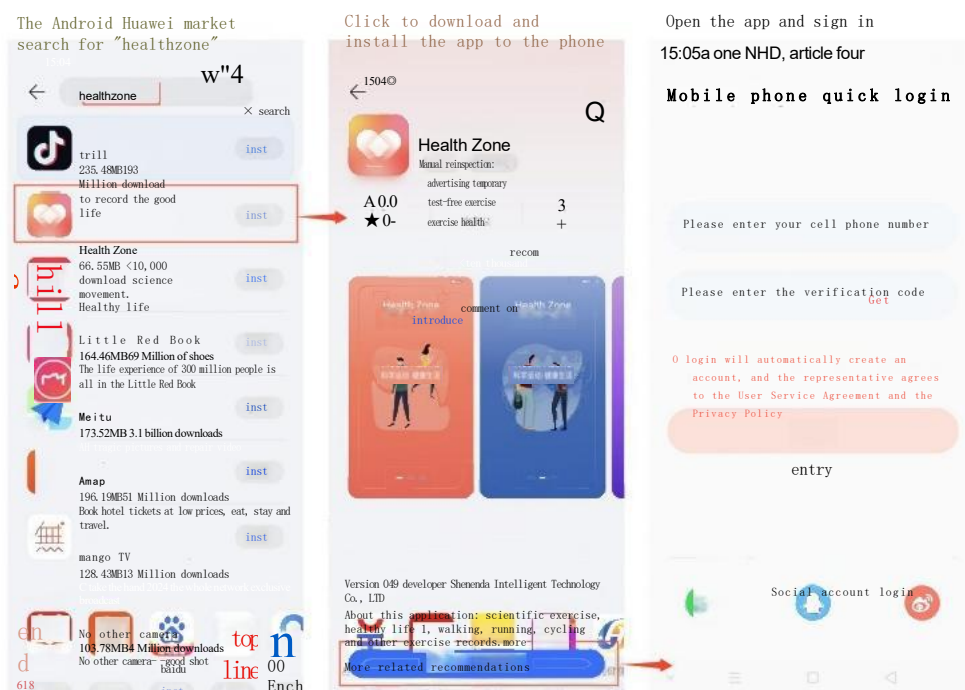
The Android Huawei market search for "healthzone"

w"4

healthzone

× search

trill
235.48MB193
Million download
to record the good life

inst

inst

Health Zone
66.55MB <10,000
download science movement.
Healthy life

inst

hill

Little Red Book
164.46MB69 Million of shoes
The life experience of 300 million people is all in the Little Red Book

inst

Meitu
173.52MB 3.1 billion downloads

inst

Amap
196.19MB51 Million downloads
Book hotel tickets at low prices, eat, stay and travel.

inst

inst

mango TV
128.43MB13 Million downloads

No other camera
103.78MB4 Million downloads
No other camera--good shot

baidu

en_
d
618

top
line

n
00
Ench

Click to download and install the app to the phone

1504©

Q

Health Zone
Manual reinspection:
advertising temporary
test-free exercise
exercise health

A0.0
★0-

3
+

recom

comment on
introduce

Health Zone

Health Zone

Version 049 developer Shenenda Intelligent Technology Co., LTD
About this application: scientific exercise, healthy life 1, walking, running, cycling and other exercise records.more

More related recommendations

Open the app and sign in

15:05a one NHD, article four

Mobile phone quick login

Please enter your cell phone number

Please enter the verification code
Get

O login will automatically create an account, and the representative agrees to the User Service Agreement and the Privacy Policy

entry

Social account login